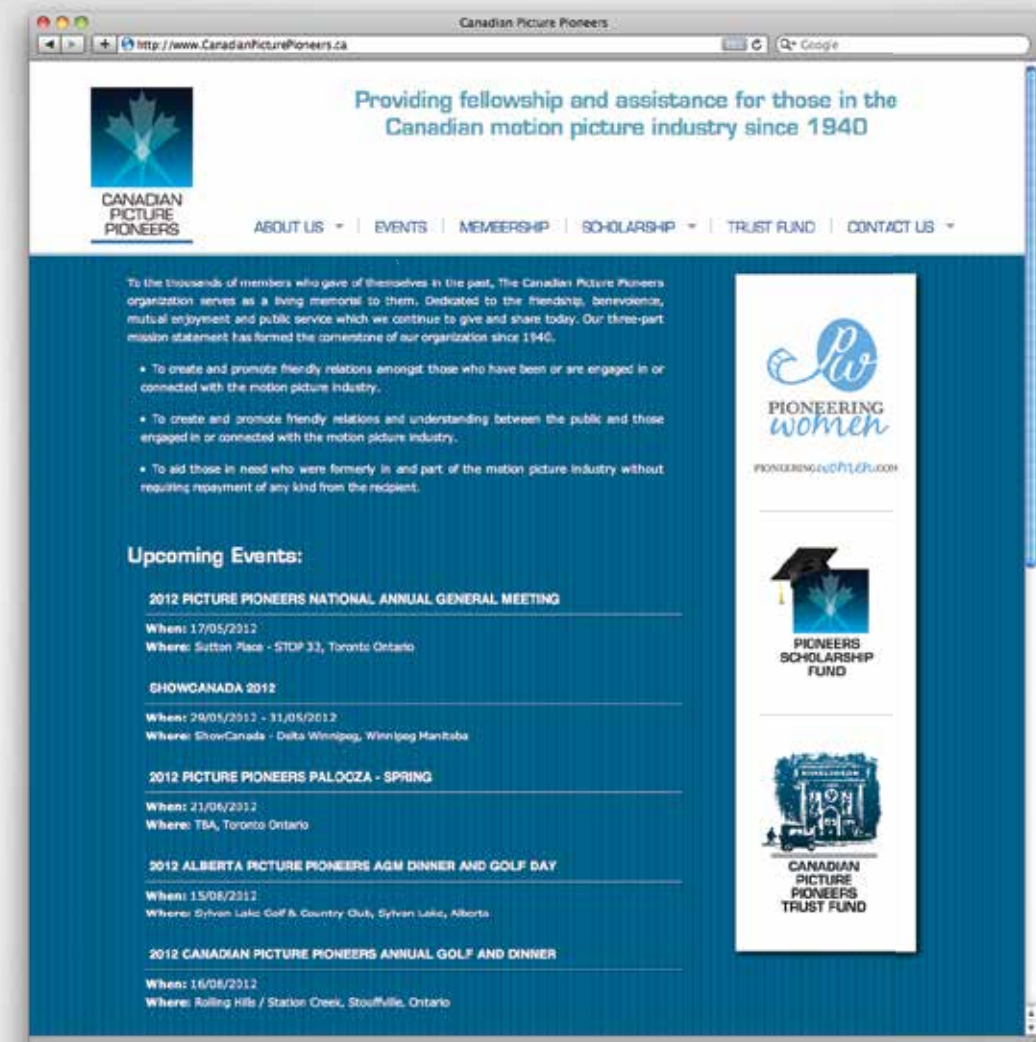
Canadian Picture Pioneers

http://www.CanadianPicturePioneers.ca

Google

CANADIAN PICTURE PIONEERS

Providing fellowship and assistance for those in the Canadian motion picture industry since 1940

ABOUT US | EVENTS | MEMBERSHIP | SCHOLARSHIP | TRUST FUND | CONTACT US

To the thousands of members who gave of themselves in the past, The Canadian Picture Pioneers organization serves as a living memorial to them. Dedicated to the friendship, benevolence, mutual enjoyment and public service which we continue to give and share today. Our three-part mission statement has formed the cornerstone of our organization since 1940.

• To create and promote friendly relations amongst those who have been or are engaged in or connected with the motion picture industry.

• To create and promote friendly relations and understanding between the public and those engaged in or connected with the motion picture industry.

• To aid those in need who were formerly in and part of the motion picture industry without requiring repayment of any kind from the recipient.

Upcoming Events:

2012 PICTURE PIONEERS NATIONAL ANNUAL GENERAL MEETING

When: 17/05/2012
Where: Sutton Place - STOP 33, Toronto Ontario

SHOWCANADA 2012

When: 29/05/2012 - 31/05/2012
Where: ShowCanada - Delta Winnipeg, Winnipeg Manitoba

2012 PICTURE PIONEERS PALOOZA - SPRING

When: 21/06/2012
Where: TBA, Toronto Ontario

2012 ALBERTA PICTURE PIONEERS AGM DINNER AND GOLF DAY

When: 15/08/2012
Where: Sylvan Lake Golf & Country Club, Sylvan Lake, Alberta

2012 CANADIAN PICTURE PIONEERS ANNUAL GOLF AND DINNER

When: 16/08/2012
Where: Rolling Hills / Station Creek, Stouffville, Ontario

PW
PIONEERING women
PIONEERINGWOMEN.COM

PIONEERS SCHOLARSHIP FUND

CANADIAN PICTURE PIONEERS TRUST FUND